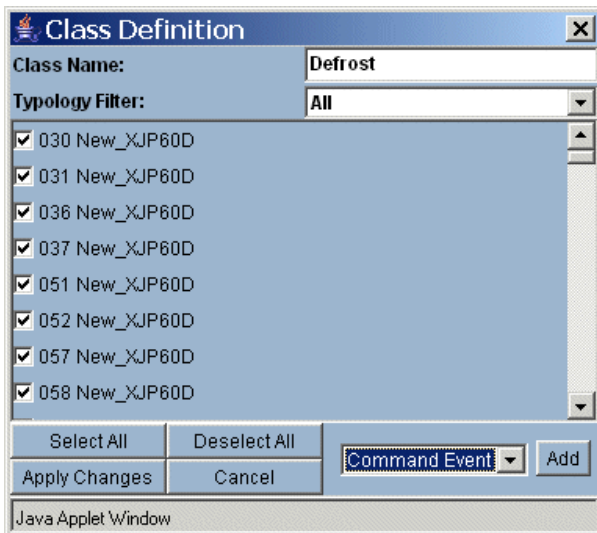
Class Definition

Class Name: Defrost

Typology Filter: All

030 New_XJP60D
031 New_XJP60D
036 New_XJP60D
037 New_XJP60D
051 New_XJP60D
052 New_XJP60D
057 New_XJP60D
058 New_XJP60D

Select All
Deselect All
Apply Changes
Cancel
Command Event
Add

Java Applet Window